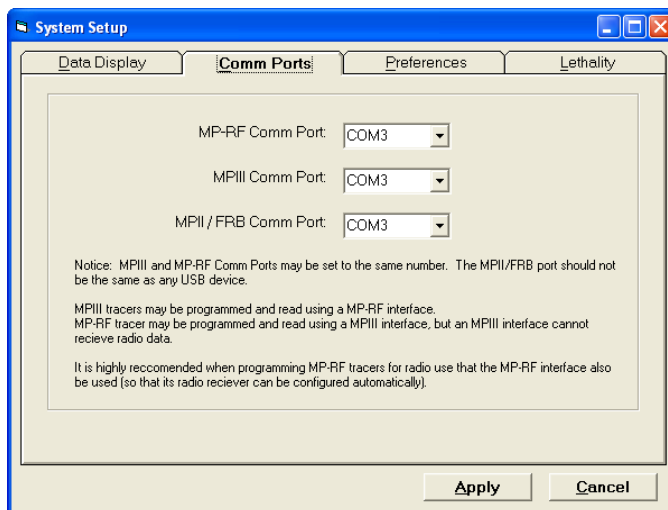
System Setup

Data Display | Comm Ports | Preferences | Lethality

MP-RF Comm Port: COM3

MPIII Comm Port: COM3

MPII / FRB Comm Port: COM3

Notice: MPIII and MP-RF Comm Ports may be set to the same number. The MPII/FRB port should not be the same as any USB device.

MPIII tracers may be programmed and read using a MP-RF interface.
MP-RF tracer may be programmed and read using a MPIII interface, but an MPIII interface cannot recieve radio data.

It is highly reccomended when programming MP-RF tracers for radio use that the MP-RF interface also be used (so that its radio reciever can be configured automatically).

Apply

Cancel